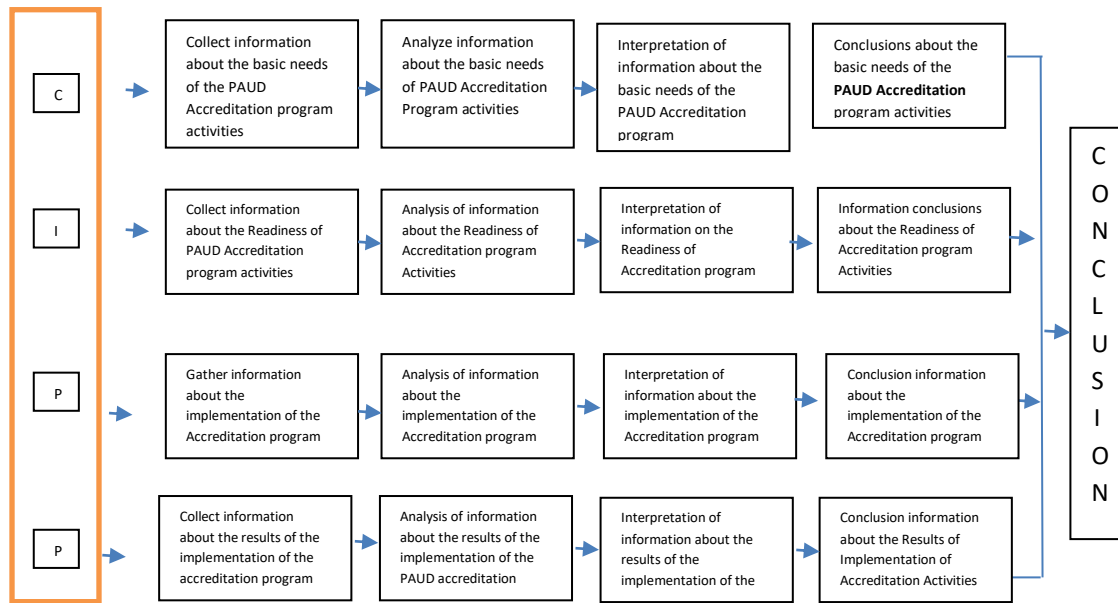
C

Collect information about the basic needs of the PAUD Accreditation program activities

Analyze information about the basic needs of PAUD Accreditation Program activities

Interpretation of information about the basic needs of the PAUD Accreditation program

Conclusions about the basic needs of the **PAUD Accreditation** program activities

I

Collect information about the Readiness of PAUD Accreditation program activities

Analysis of information about the Readiness of Accreditation program Activities

Interpretation of information on the Readiness of Accreditation program

Information conclusions about the Readiness of Accreditation program Activities

P

Gather information about the implementation of the Accreditation program

Analysis of information about the implementation of the Accreditation program

Interpretation of information about the implementation of the Accreditation program

Conclusion information about the implementation of the Accreditation program

P

Collect information about the results of the implementation of the accreditation program

Analysis of information about the results of the implementation of the PAUD accreditation

Interpretation of information about the results of the implementation of the

Conclusion information about the Results of Implementation of Accreditation Activities

C O N C L U S I O N